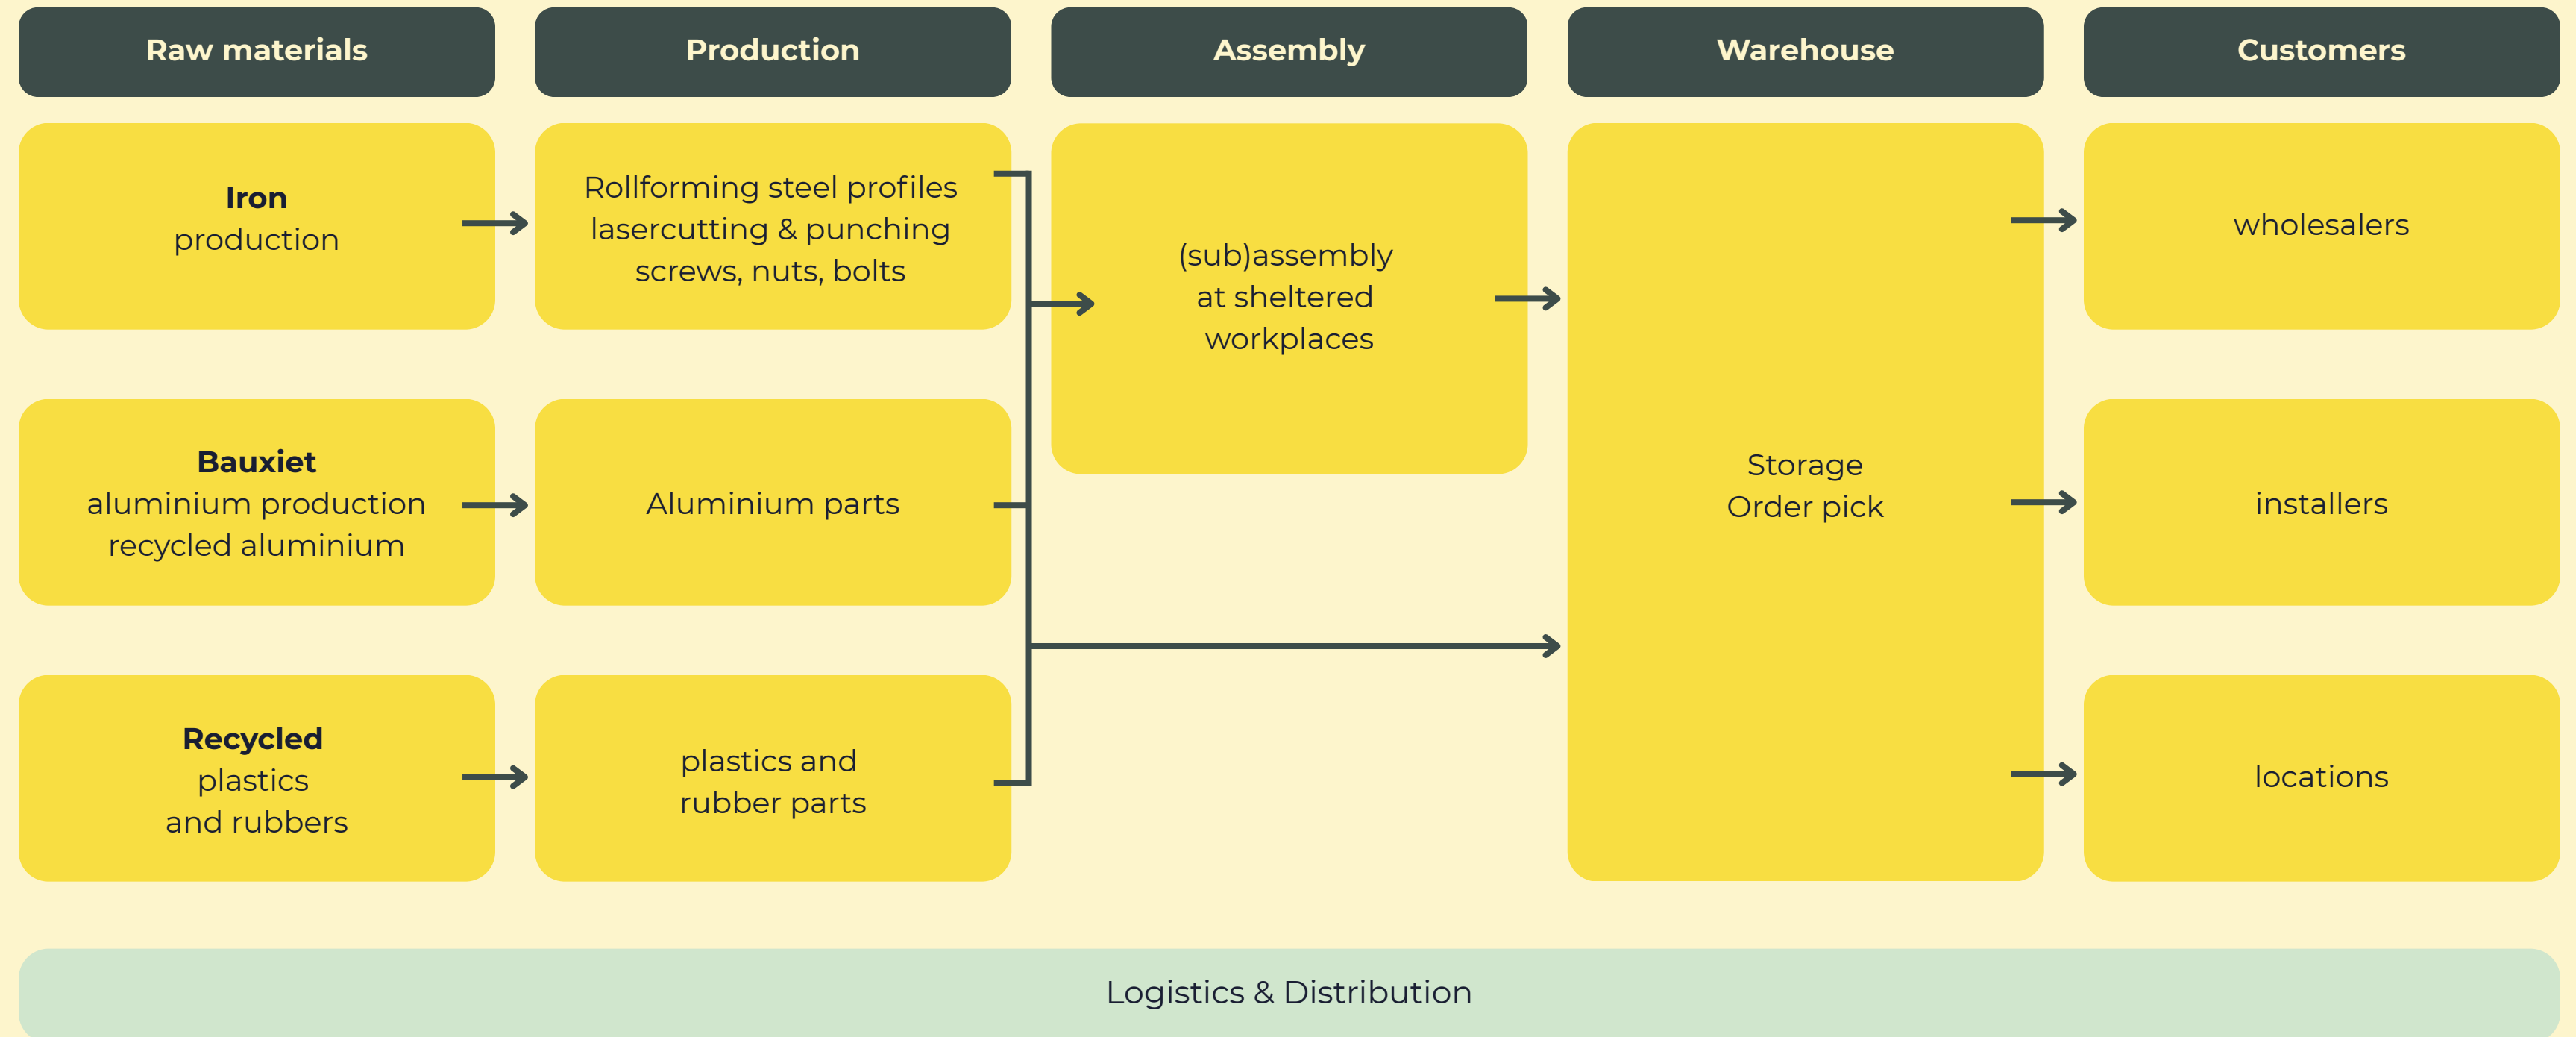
Raw materials

Production

Assembly

Warehouse

Customers

**Iron**
production

Rollforming steel profiles
lasercutting & punching
screws, nuts, bolts

(sub)assembly
at sheltered
workplaces

Storage
Order pick

wholesalers

**Bauxiet**
aluminium production
recycled aluminium

Aluminium parts

installers

**Recycled**
plastics
and rubbers

plastics and
rubber parts

locations

Logistics & Distribution